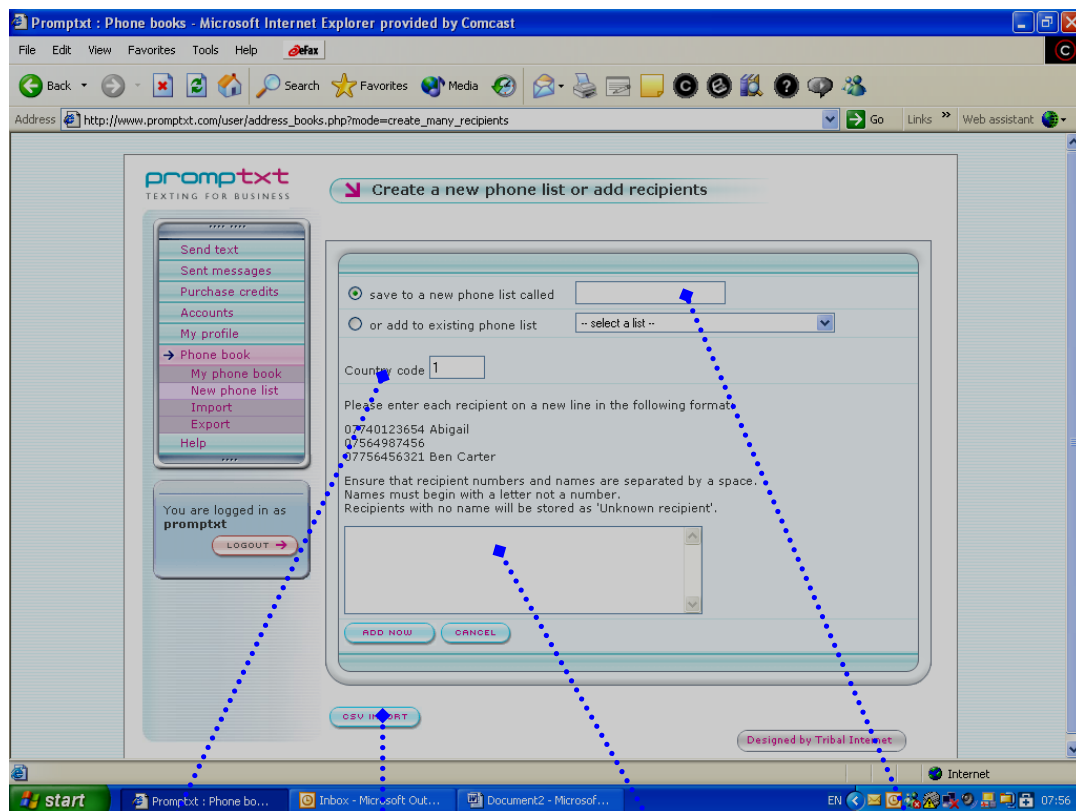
Promptxt : Phone books - Microsoft Internet Explorer provided by Comcast

File Edit View Favorites Tools Help efax

Back Search Favorites Media

Address http://www.promptxt.com/user/address_books.php?mode=create_many_recipients Go Links » Web assistant

promptxt
TEXTING FOR BUSINESS

Create a new phone list or add recipients

Send text
Sent messages
Purchase credits
Accounts
My profile
Phone book
My phone book
New phone list
Import
Export
Help

You are logged in as
promptxt
LOGOUT

save to a new phone list called
or add to existing phone list -- select a list --

Country code 1

Please enter each recipient on a new line in the following format:

07740123654 Abigail
07564987456
07756456321 Ben Carter

Ensure that recipient numbers and names are separated by a space.
Names must begin with a letter not a number.
Recipients with no name will be stored as 'Unknown recipient'.

ADD NOW CANCEL

CSV IMPORT

Designed by Tribal Internet

Internet

start Promptxt : Phone bo... Inbox - Microsoft Out... Document2 - Microsof... EN 07:56